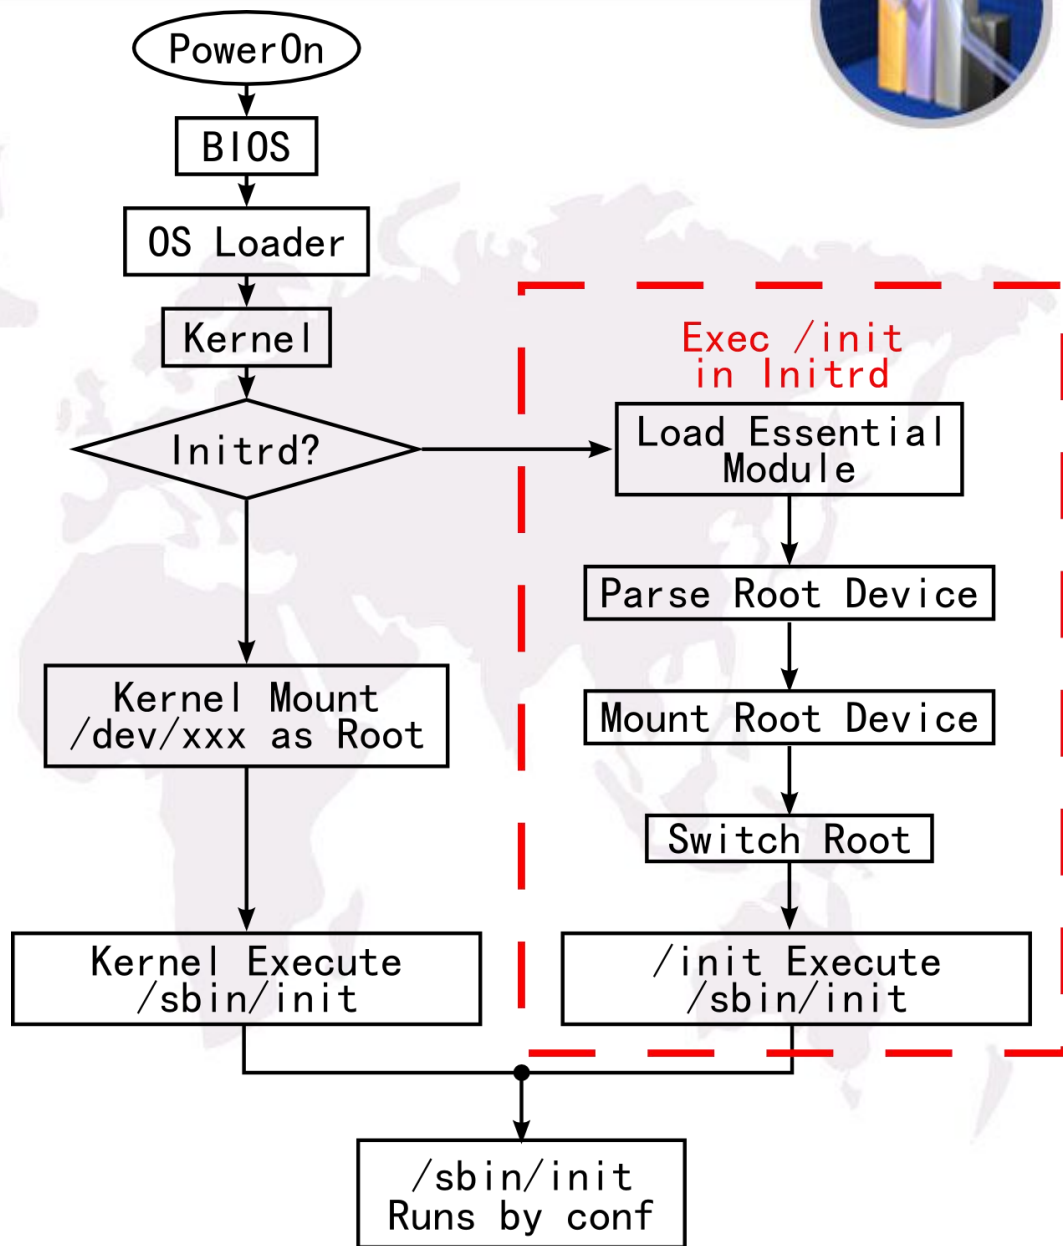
PowerOn

BIOS

OS Loader

Kernel

Initrd?

Exec /init in Initrd

Load Essential Module

Parse Root Device

Mount Root Device

Switch Root

/init Execute /sbin/init

Kernel Mount /dev/xxx as Root

Kernel Execute /sbin/init

/sbin/init Runs by conf